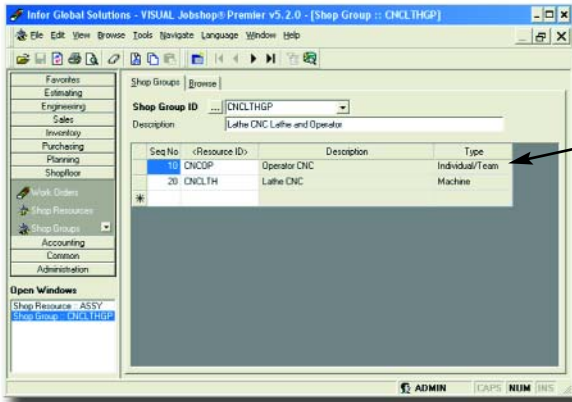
Infor Global Solutions - VISUAL Jobshop® Premier v5.2.0 - [Shop Group :: CNCLTHGP]

File Edit View Browse Tools Navigate Language Window Help

Favorites
Estimating
Engineering
Sales
Inventory
Purchasing
Planning
Shopfloor
Work Orders
Shop Resources
Shop Groups
Accounting
Common
Administration

Open Windows
Shop Resource : ASSY
Shop Group : CNCLTHGP

Shop Groups | Browse

Shop Group ID ... CNCLTHGP
Description Lathe CNC Lathe and Operator

| | Seq No | <Resource ID> | Description | Type |
|---|---|---|---|---|
| | 10 | CNCOP | Operator CNC | Individual/Team |
| | 20 | CNCLTH | Lathe CNC | Machine |
| * | | | | |

ADMIN CAPS NUM INS